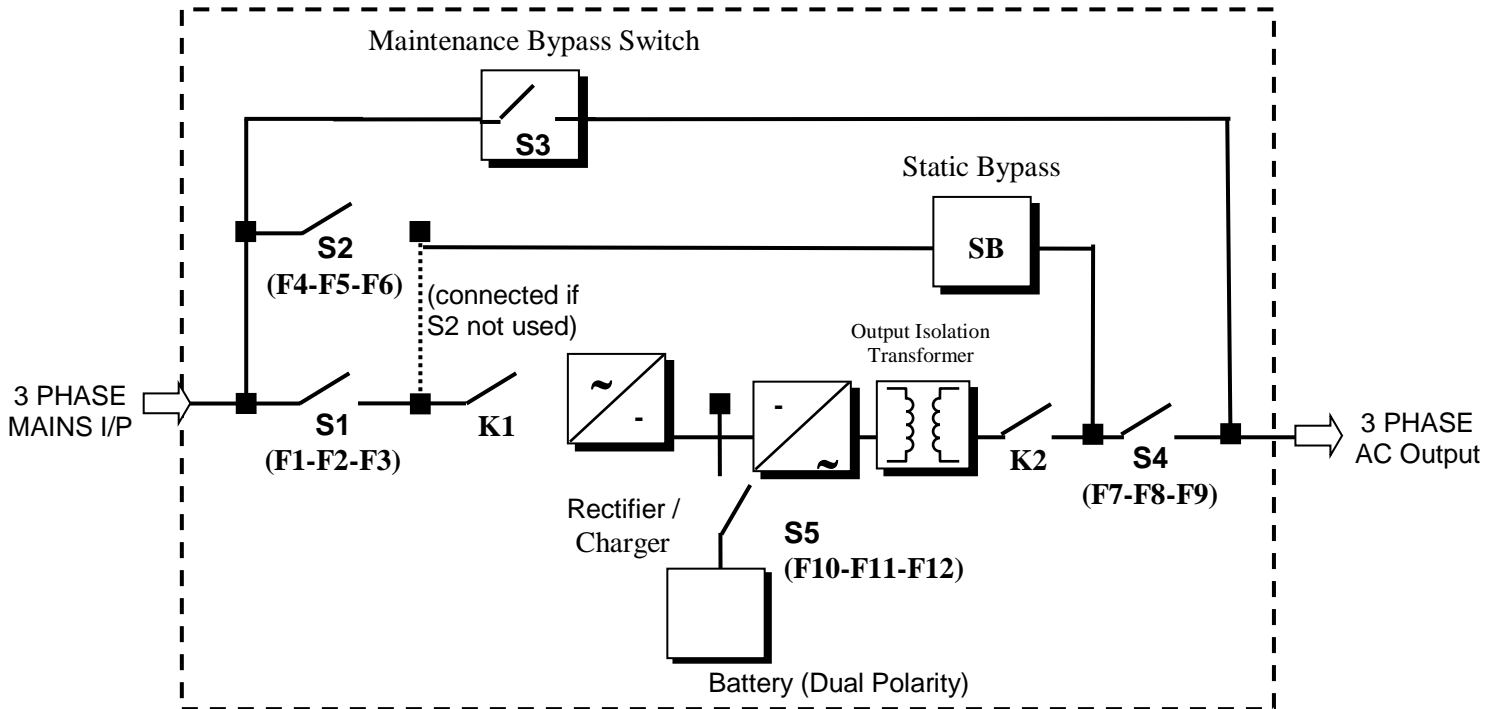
Maintenance Bypass Switch

S3

Static Bypass

S2
(F4-F5-F6)

SB

(connected if S2 not used)

Output Isolation Transformer

3 PHASE MAINS I/P

S1
(F1-F2-F3)

K1

~
-

-
~

K2

S4
(F7-F8-F9)

3 PHASE AC Output

Rectifier / Charger

S5
(F10-F11-F12)

Battery (Dual Polarity)